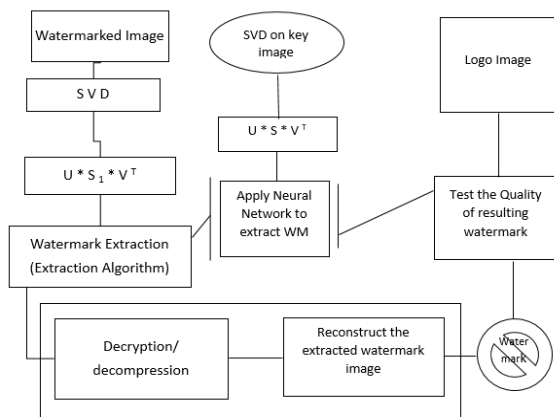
Watermarked Image

S V D

$U * S_1 * V^T$

SVD on key image

$U * S * V^T$

Apply Neural Network to extract WM

Logo Image

Test the Quality of resulting watermark

Watermark Extraction (Extraction Algorithm)

Decryption/ decompression

Reconstruct the extracted watermark image

Water mark